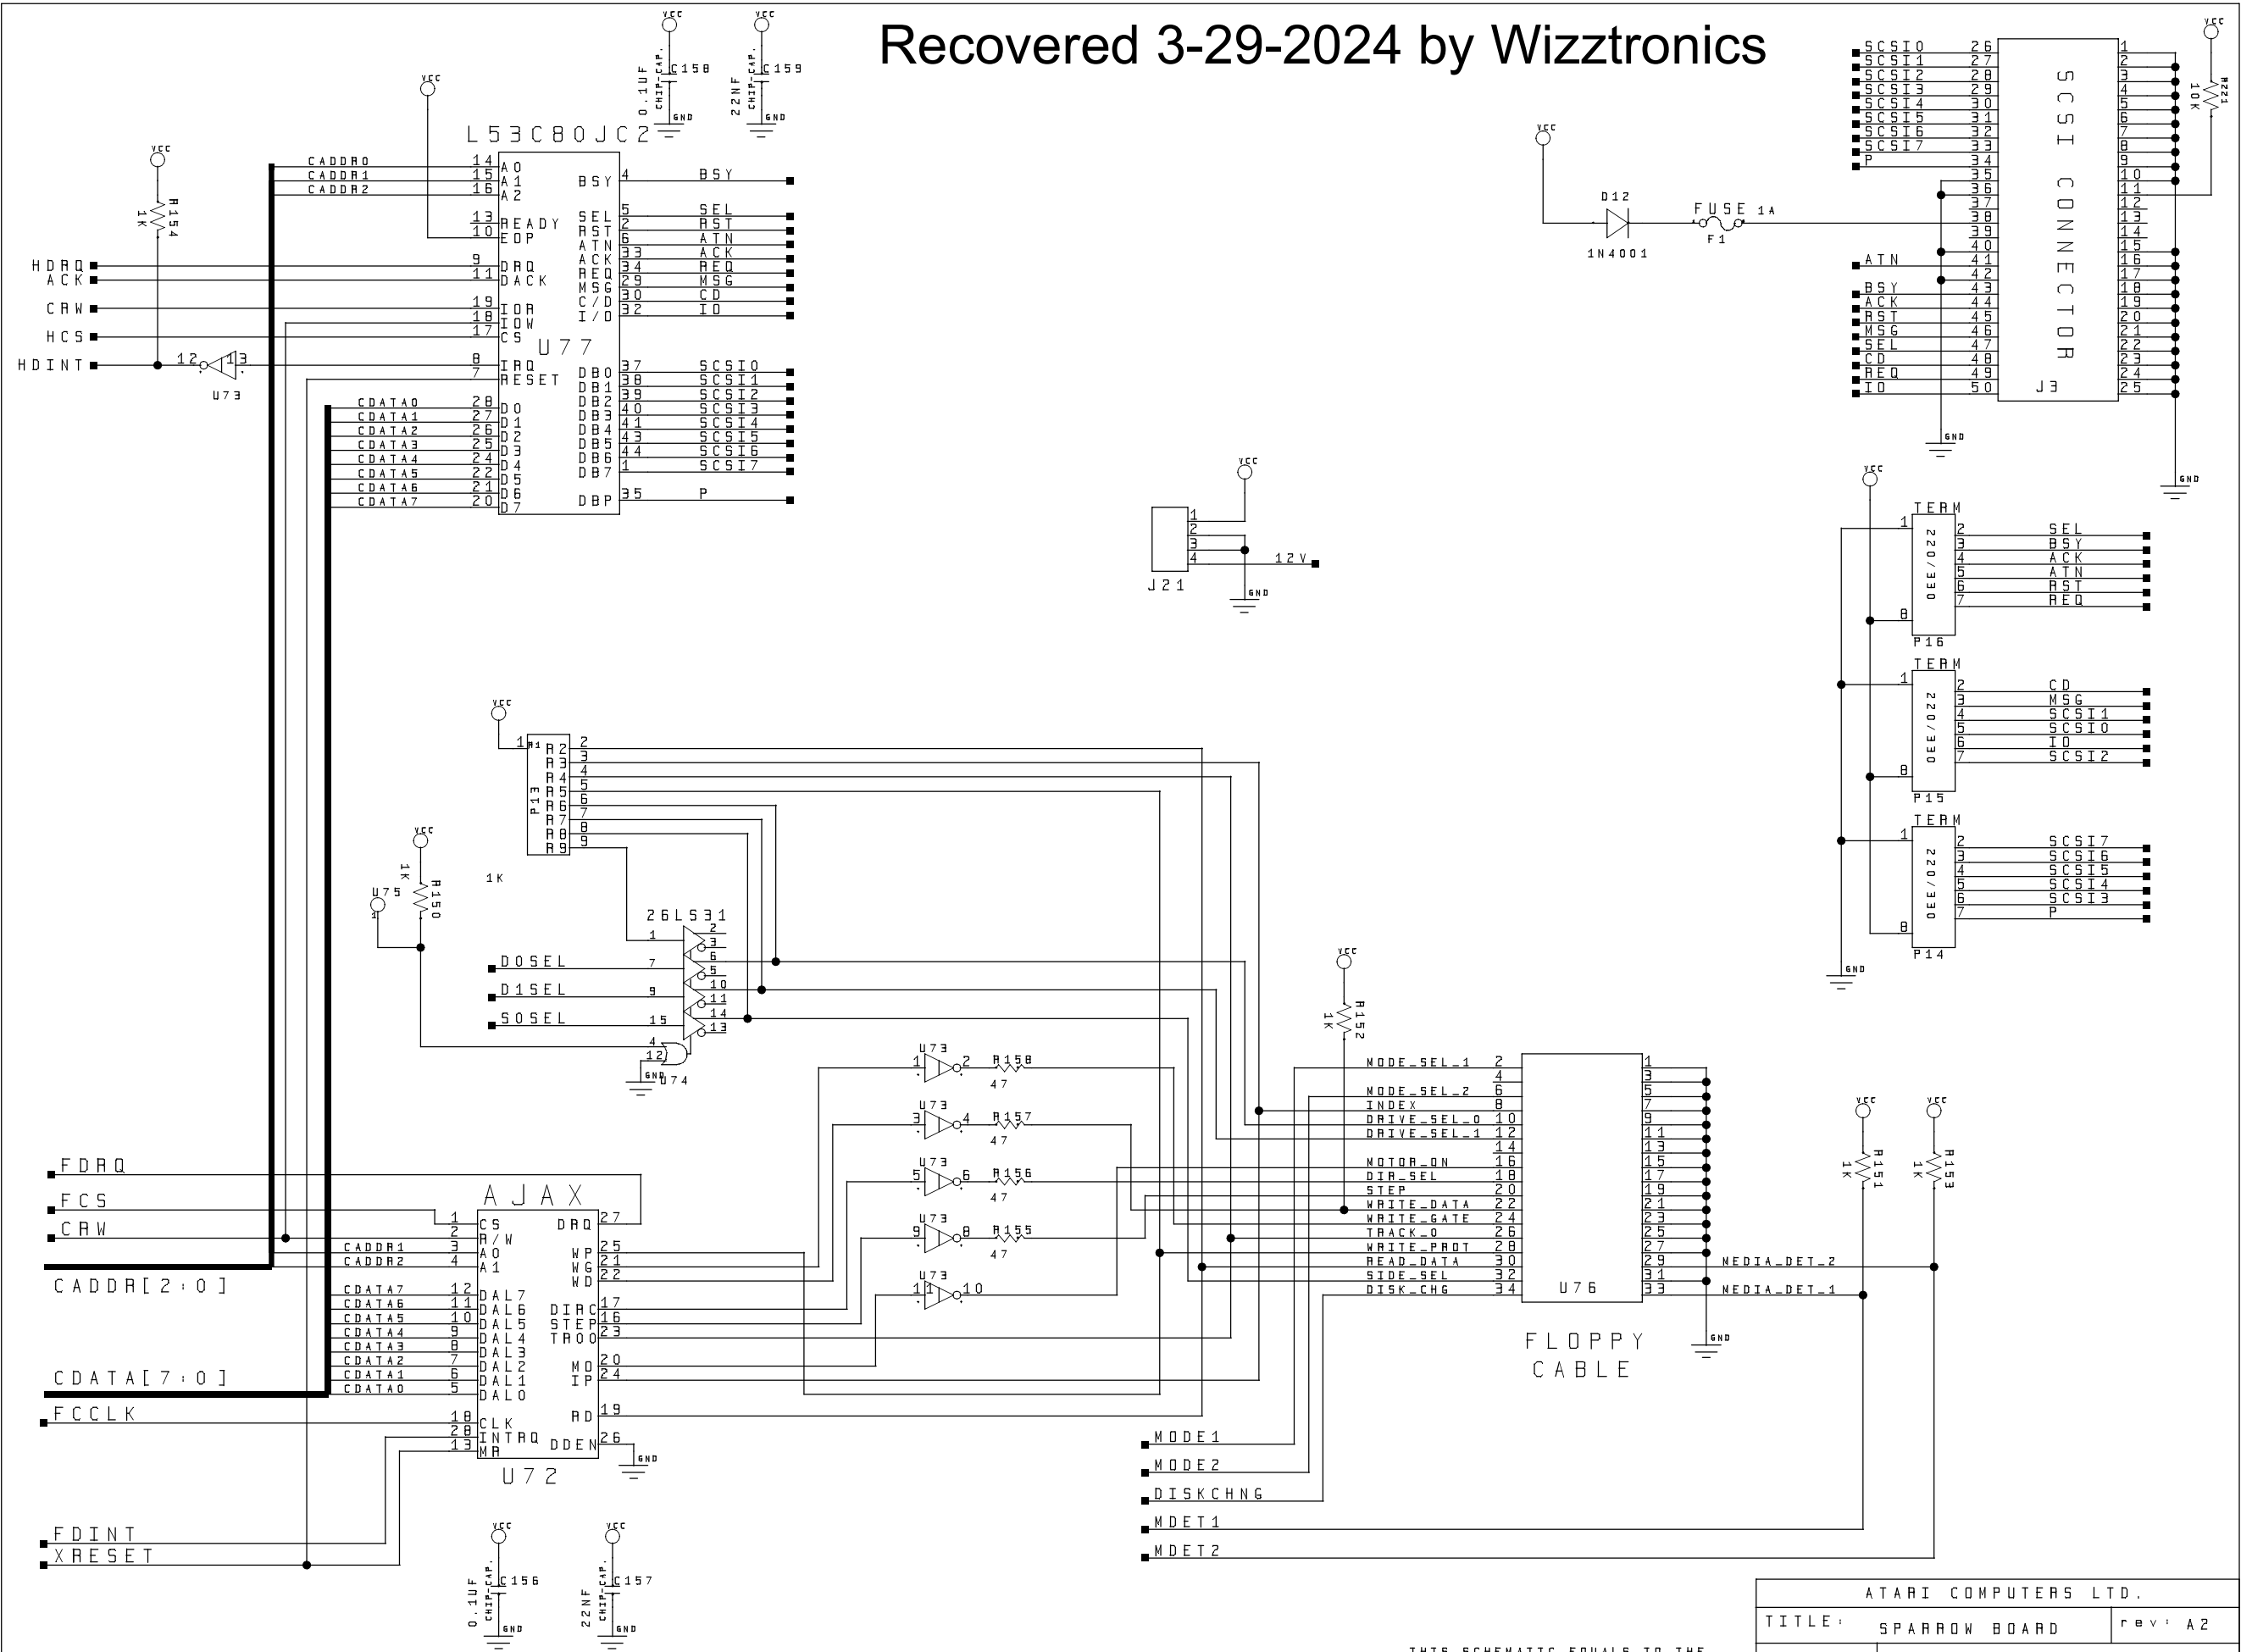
Recovered 3-29-2024 by Wizztronics

VCC
C158
0.1UF
CHIP-CAP.
GND
VCC
C159
22NF
CHIP-CAP.
GND

VCC
L53C80JC2
U77

VCC
R154
1K

CADDR0 14 A0
CADDR1 15 A1
CADDR2 16 A2
13 READY
10 EOP
HDRQ 9 DRQ
ACK 11 DACK
CRW 19 IOR
18 IOW
HCS 17 CS
HDINT 12 13 U73 8 IRQ
7 RESET
CDATA0 28 D0
CDATA1 27 D1
CDATA2 26 D2
CDATA3 25 D3
CDATA4 24 D4
CDATA5 22 D5
CDATA6 21 D6
CDATA7 20 D7

BSY 4 BSY
SEL 5 SEL
RST 2 RST
ATN 6 ATN
ACK 33 ACK
REQ 34 REQ
MSG 29 MSG
C/D 30 CD
I/O 32 IO
DB0 37 SCSI0
DB1 38 SCSI1
DB2 39 SCSI2
DB3 40 SCSI3
DB4 41 SCSI4
DB5 43 SCSI5
DB6 44 SCSI6
DB7 1 SCSI7
DBP 35 P

VCC
D12
1N4001
FUSE 1A
F1

SCSI0 26
SCSI1 27
SCSI2 28
SCSI3 29
SCSI4 30
SCSI5 31
SCSI6 32
SCSI7 33
P 34
35
36
37
38
39
40
ATN 41
42
BSY 43
ACK 44
RST 45
MSG 46
SEL 47
CD 48
REQ 49
IO 50
SCSI CONNECTOR
J3
1 2 3 4 5 6 7 8 9 10 11 12 13 14 15 16 17 18 19 20 21 22 23 24 25
GND
VCC
R221
10K
GND

VCC
J21
1 2 3 4
12V
GND

VCC
TERM
220/330
P16
1 2 SEL
3 BSY
4 ACK
5 ATN
6 RST
7 REQ
8

TERM
220/330
P15
1 2 CD
3 MSG
4 SCSI1
5 SCSI0
6 IO
7 SCSI2
8

TERM
220/330
P14
1 2 SCSI7
3 SCSI6
4 SCSI5
5 SCSI4
6 SCSI3
7 P
8
GND

VCC
1 R1 P13
R2 2
R3 3
R4 4
R5 5
R6 6
R7 7
R8 8
R9 9
1K

VCC
1K
R150
U75

26LS31
1 2 3
D0SEL 7 6 5
D1SEL 9 10 11
S0SEL 15 14 13
4 12
GND U74

VCC
R152
1K

U73 1 2 R158 47
U73 3 4 R157 47
U73 5 6 R156 47
U73 9 8 R155 47
U73 11 10

MODE_SEL_1 2
4
MODE_SEL_2 6
INDEX 8
DRIVE_SEL_0 10
DRIVE_SEL_1 12
14
MOTOR_ON 16
DIR_SEL 18
STEP 20
WRITE_DATA 22
WRITE_GATE 24
TRACK_0 26
WRITE_PROT 28
READ_DATA 30
SIDE_SEL 32
DISK_CHG 34
U76
1 3 5 7 9 11 13 15 17 19 21 23 25 27 29 31 33
GND
FLOPPY
CABLE

MEDIA_DET_2
MEDIA_DET_1
VCC
R151
1K
VCC
R153
1K

FDRQ
FCS
CRW
CADDR[2:0]
CDATA[7:0]
FCCLK
FDINT
XRESET

AJAX
U72
1 CS
2 R/W
CADDR1 3 A0
CADDR2 4 A1
CDATA7 12 DAL7
CDATA6 11 DAL6
CDATA5 10 DAL5
CDATA4 9 DAL4
CDATA3 8 DAL3
CDATA2 7 DAL2
CDATA1 6 DAL1
CDATA0 5 DAL0
18 CLK
28 INTRQ
13 MR
DRQ 27
WP 25
WG 21
WD 22
DIRC 17
STEP 16
TR00 23
MO 20
IP 24
RD 19
DDEN 26
GND

MODE1
MODE2
DISKCHNG
MDET1
MDET2

VCC
C156
0.1UF
CHIP-CAP.
GND
VCC
C157
22NF
CHIP-CAP.
GND

ATARI COMPUTERS LTD.
TITLE: SPARROW BOARD
rev: A2
THIS SCHEMATIC EQUALS TO THE